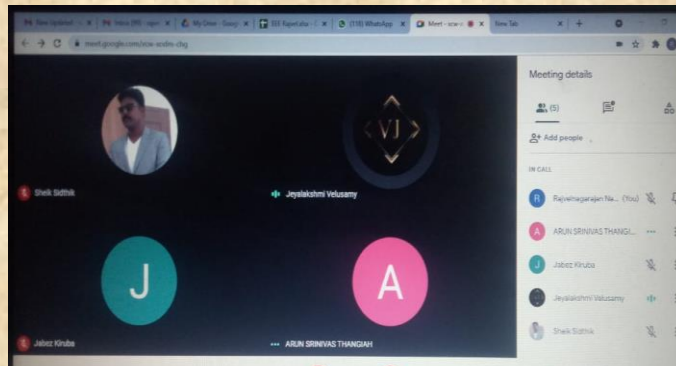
New Updated | Inbox (99) | My Drive - Googl | EEE Rajeshwar | (118) WhatsApp | Meet - ocw | New Tab

meet.google.com/ocw-asdm-cbg

Sheik Sidthik

VJ

Jeyalakshmi Velusamy

J

Jabez Kiruba

A

ARUN SRINIVAS THANGIAH

Meeting details

(5)

Add people

IN CALL

R Rajvelnagarajan Na... (You)

A ARUN SRINIVAS THANGI...

J Jabez Kiruba

Jeyalakshmi Velusamy

Sheik Sidthik